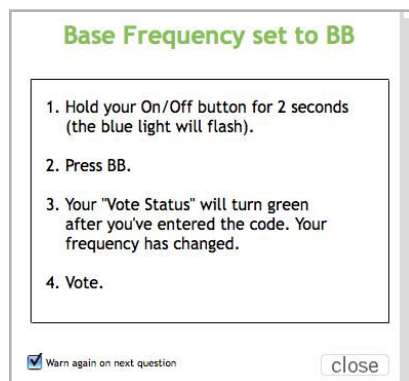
Base Frequency set to BB

1. Hold your On/Off button for 2 seconds (the blue light will flash).

2. Press BB.

3. Your "Vote Status" will turn green after you've entered the code. Your frequency has changed.

4. Vote.

Warn again on next question

close